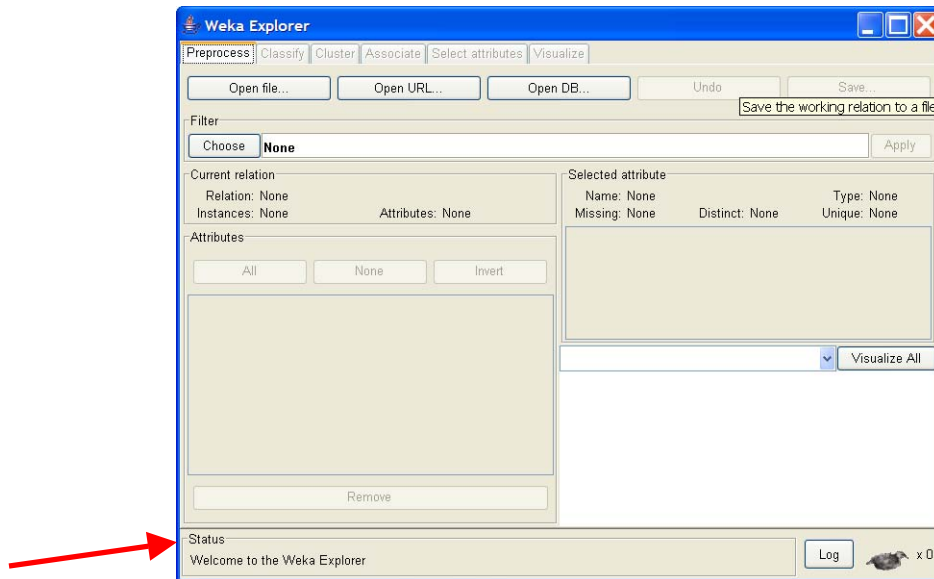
Weka Explorer

Preprocess | Classify | Cluster | Associate | Select attributes | Visualize

Open file... | Open URL... | Open DB... | Undo | Save...

Save the working relation to a file

Filter

Choose | None | Apply

Current relation

Relation: None
Instances: None
Attributes: None

Selected attribute

Name: None
Type: None
Missing: None
Distinct: None
Unique: None

Attributes

All | None | Invert

Remove

Visualize All

Status

Welcome to the Weka Explorer

Log

x 0